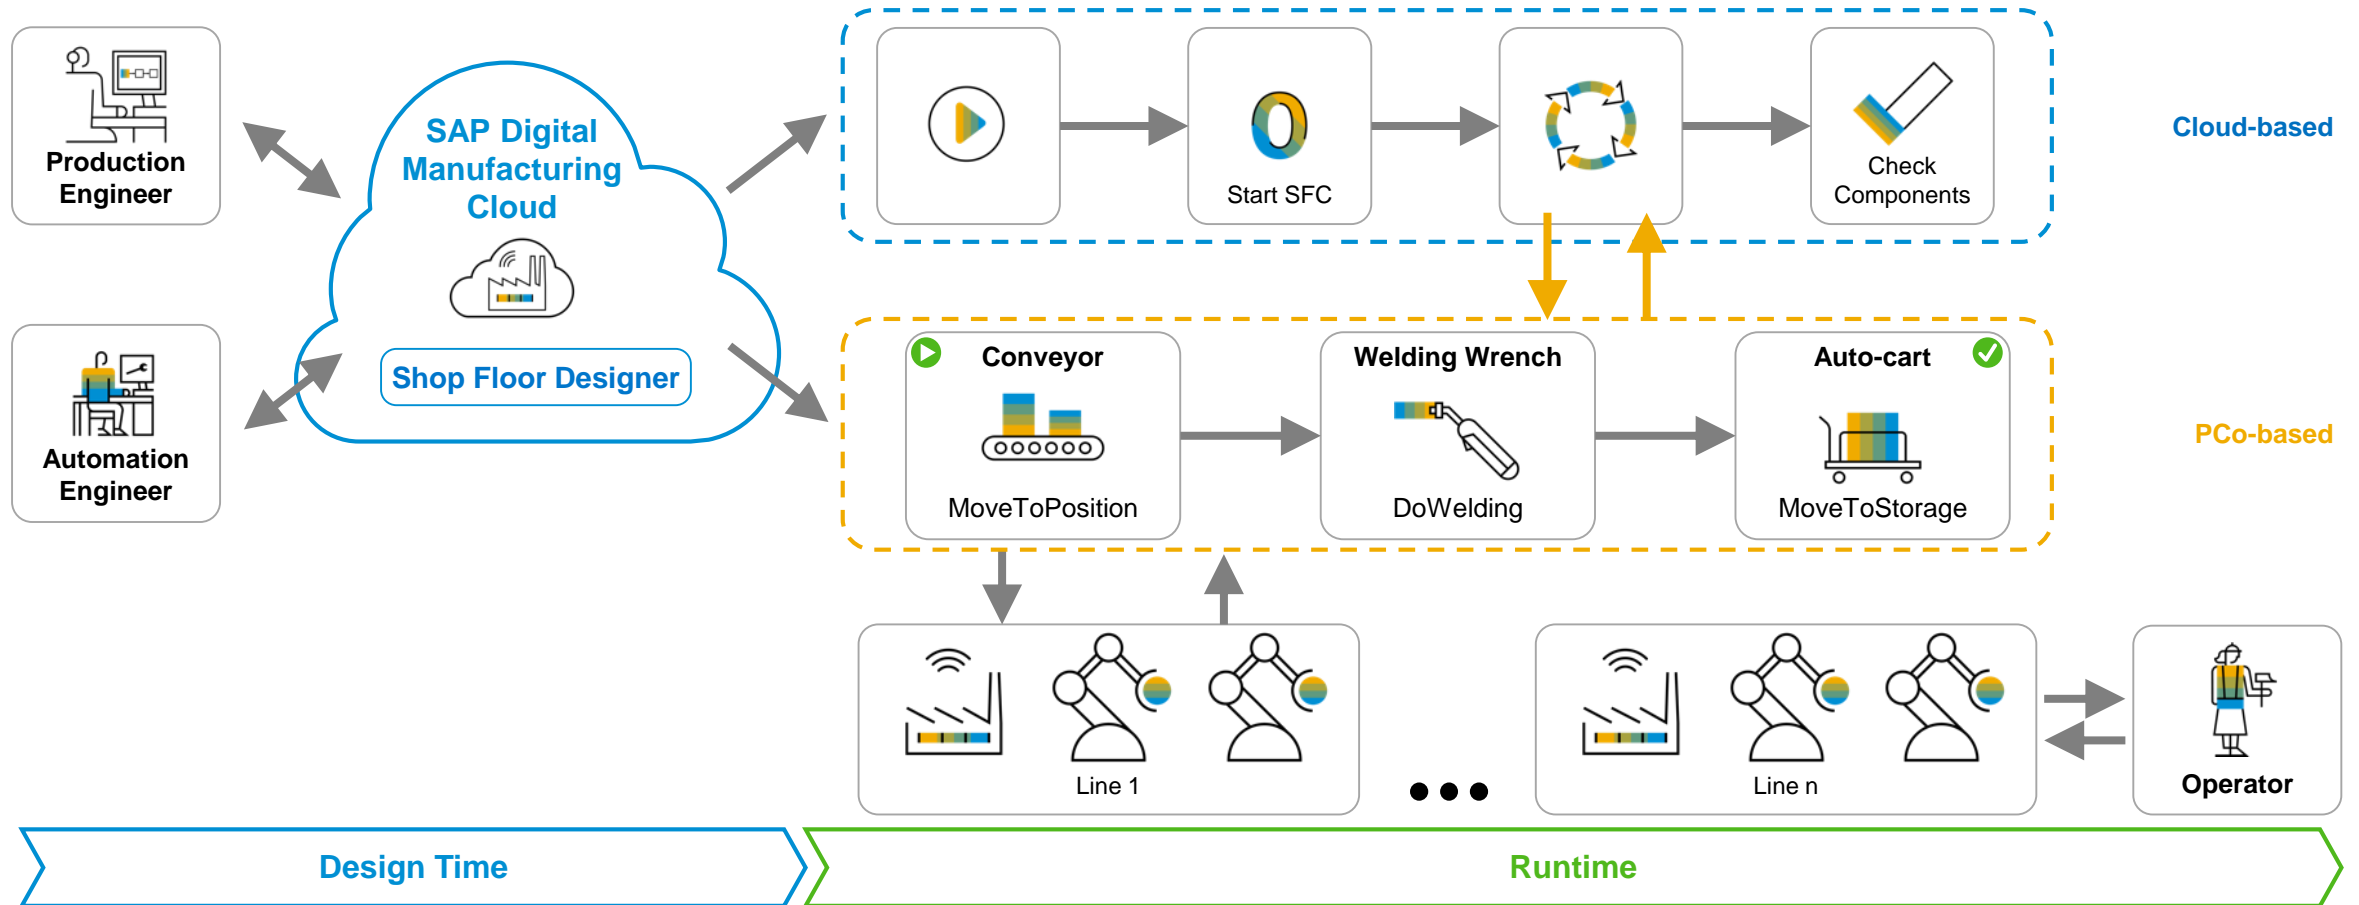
Production Engineer

Automation Engineer

SAP Digital Manufacturing Cloud

Shop Floor Designer

Start SFC

Check Components

Cloud-based

Conveyor

MoveToPosition

Welding Wrench

DoWelding

Auto-cart

MoveToStorage

PCo-based

Line 1

Line n

Operator

Design Time

Runtime